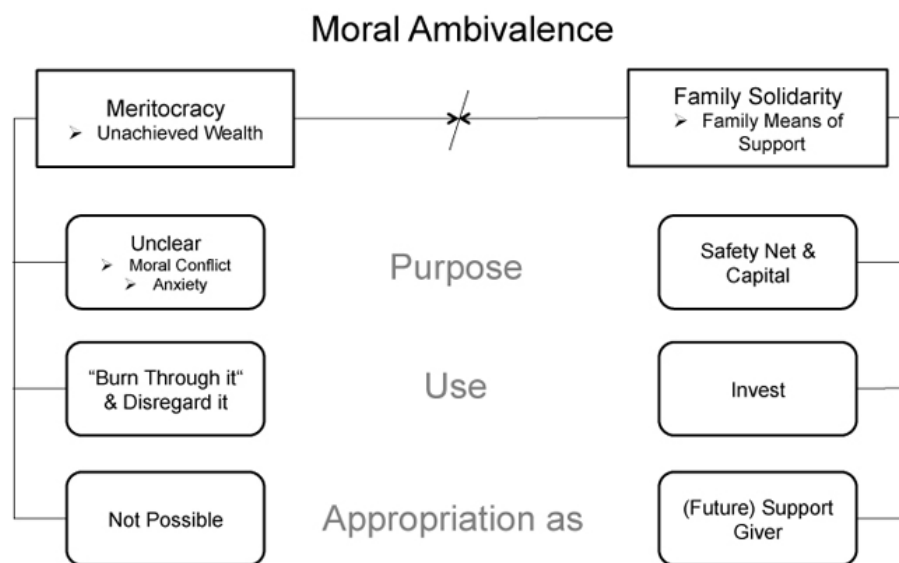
Moral Ambivalence

Meritocracy
➢ Unachieved Wealth

Family Solidarity
➢ Family Means of Support

Unclear
➢ Moral Conflict
➢ Anxiety

Purpose

Safety Net & Capital

“Burn Through it“ & Disregard it

Use

Invest

Not Possible

Appropriation as

(Future) Support Giver